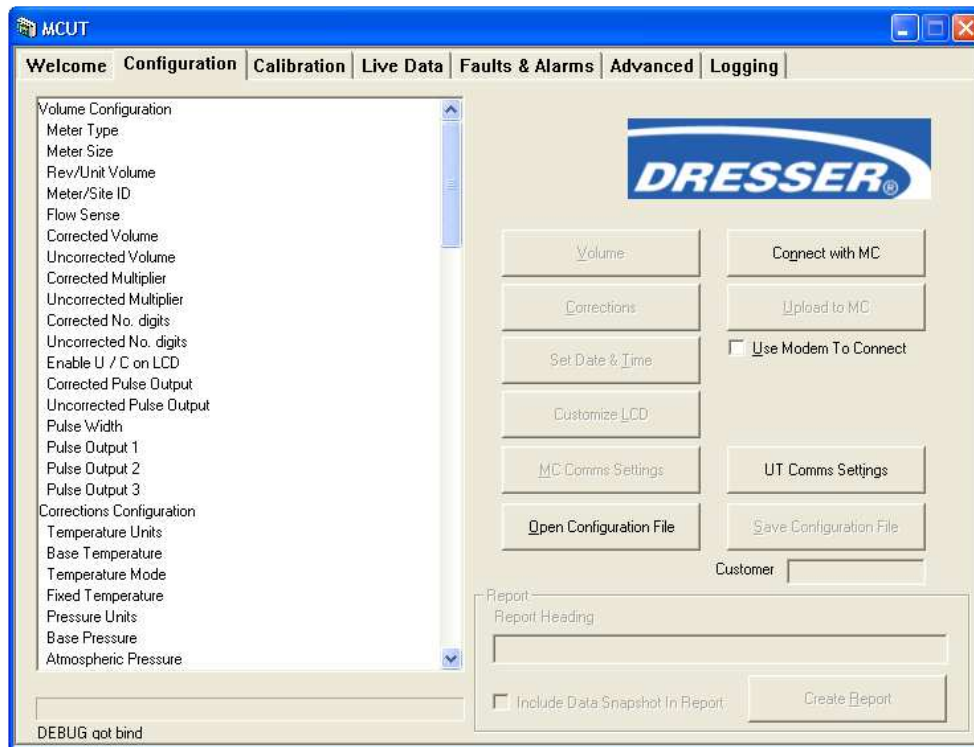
MCUT

Welcome | Configuration | Calibration | Live Data | Faults & Alarms | Advanced | Logging

Volume Configuration
Meter Type
Meter Size
Rev/Unit Volume
Meter/Site ID
Flow Sense
Corrected Volume
Uncorrected Volume
Corrected Multiplier
Uncorrected Multiplier
Corrected No. digits
Uncorrected No. digits
Enable U / C on LCD
Corrected Pulse Output
Uncorrected Pulse Output
Pulse Width
Pulse Output 1
Pulse Output 2
Pulse Output 3
Corrections Configuration
Temperature Units
Base Temperature
Temperature Mode
Fixed Temperature
Pressure Units
Base Pressure
Atmospheric Pressure

DRESSER®

Volume
Connect with MC
Corrections
Upload to MC
Use Modem To Connect
Set Date & Time
Customize LCD
MC Comms Settings
UT Comms Settings
Open Configuration File
Save Configuration File
Customer

Report
Report Heading

Include Data Snapshot In Report
Create Report

DEBUG got bind